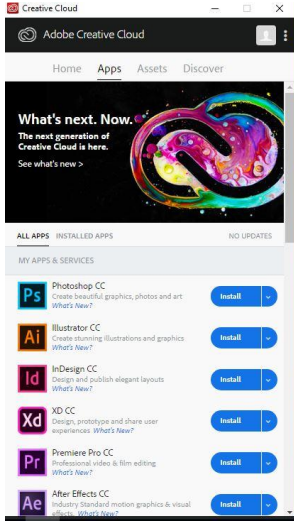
Creative Cloud

Adobe Creative Cloud

Home Apps Assets Discover

What's next. Now.

The next generation of Creative Cloud is here.

See what's new >

ALL APPS INSTALLED APPS NO UPDATES

MY APPS & SERVICES

Ps Photoshop CC
Create beautiful graphics, photos and art
What's New?
Install

Ai Illustrator CC
Create stunning illustrations and graphics
What's New?
Install

Id InDesign CC
Design and publish elegant layouts
What's New?
Install

Xd XD CC
Design, prototype and share user experiences What's New?
Install

Pr Premiere Pro CC
Professional video & film editing
What's New?
Install

Ae After Effects CC
Industry Standard motion graphics & visual effects What's New?
Install